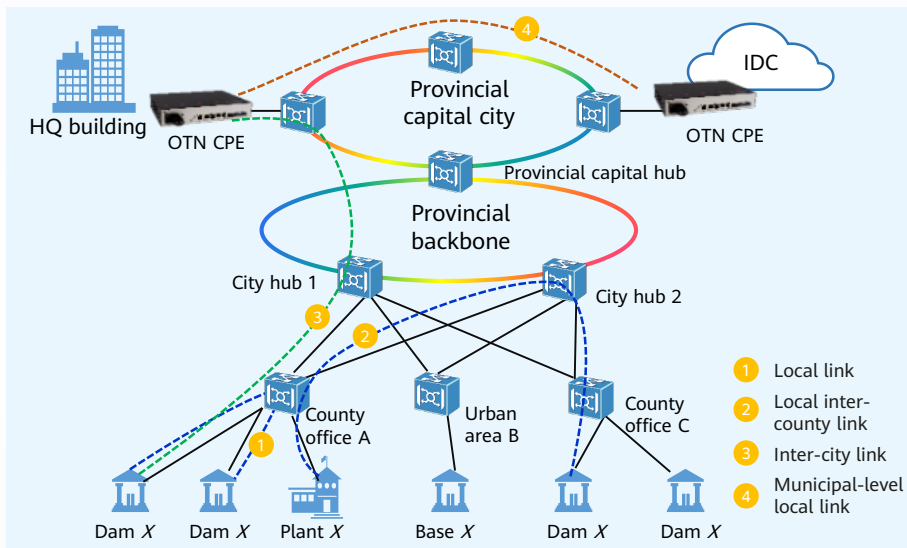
4

IDC

HQ building

OTN CPE

Provincial capital city

OTN CPE

Provincial capital hub

Provincial backbone

City hub 1

City hub 2

3

2

1

County office A

Urban area B

County office C

Dam $X$

Dam $X$

Plant $X$

Base $X$

Dam $X$

Dam $X$

1 Local link

2 Local inter-county link

3 Inter-city link

4 Municipal-level local link